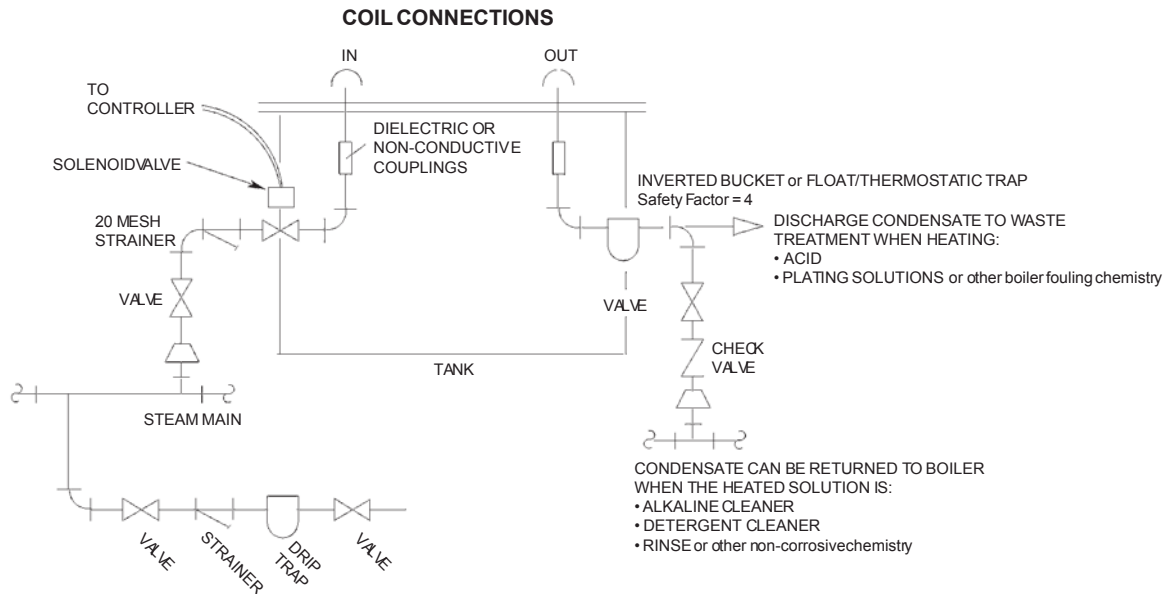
COIL CONNECTIONS

IN

OUT

TO CONTROLLER

SOLENOIDVALVE

DIELECTRIC OR NON-CONDUCTIVE COUPLINGS

INVERTED BUCKET or FLOAT/THERMOSTATIC TRAP
Safety Factor = 4

20 MESH STRAINER

DISCHARGE CONDENSATE TO WASTE TREATMENT WHEN HEATING:
• ACID
• PLATING SOLUTIONS or other boiler fouling chemistry

VALVE

VALVE

CHECK VALVE

TANK

STEAM MAIN

CONDENSATE CAN BE RETURNED TO BOILER WHEN THE HEATED SOLUTION IS:
• ALKALINE CLEANER
• DETERGENT CLEANER
• RINSE or other non-corrosivechemistry

VALVE

STRAINER

DRIP TRAP

VALVE